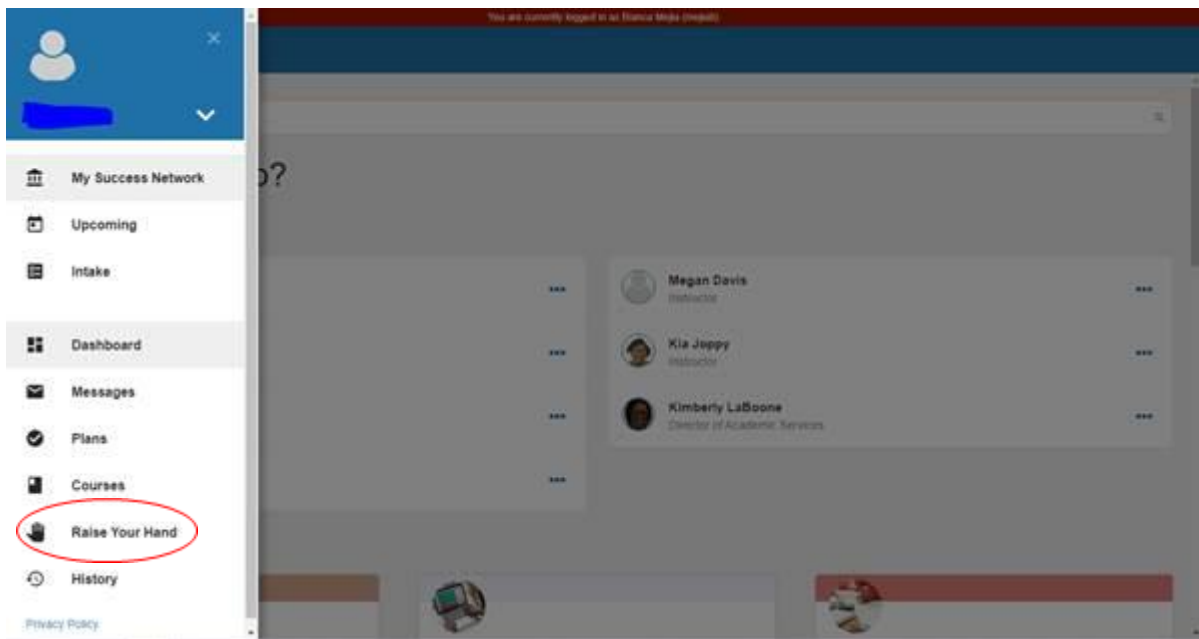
You are currently logged in as Bianca Mejia (mejiab)

×

My Success Network

Upcoming

Intake

Dashboard

Messages

Plans

Courses

Raise Your Hand

History

Privacy Policy

p?

Megan Davis
Instructor

Kia Joppy
Instructor

Kimberly LaBoone
Director of Academic Services